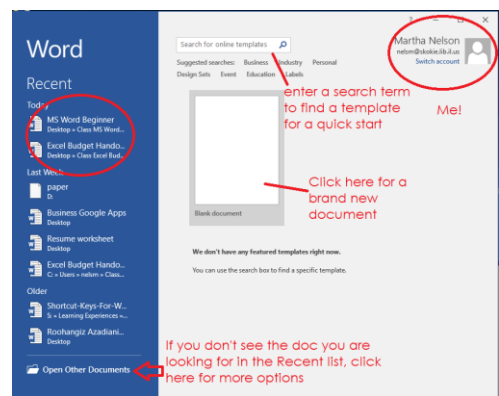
Word

Recent

Today

MS Word Beginner
Desktop » Class MS Word...

Excel Budget Hando...
Desktop » Class Excel Bud...

Last Week

paper
D:

Business Google Apps
Desktop

Resume worksheet
Desktop

Excel Budget Hando...
C: » Users » nelsm » Class...

Older

Shortcut-Keys-For-W...
S: » Learning Experiences »...

Roohangiz Azadiani...
Desktop

Open Other Documents

Search for online templates

Suggested searches: Business Industry Personal Design Sets Event Education Labels

enter a search term to find a template for a quick start

Martha Nelson
nelsm@skokie.lib.il.us
Switch account

Me!

Click here for a brand new document

Blank document

We don't have any featured templates right now.

You can use the search box to find a specific template.

If you don't see the doc you are looking for in the Recent list, click here for more options